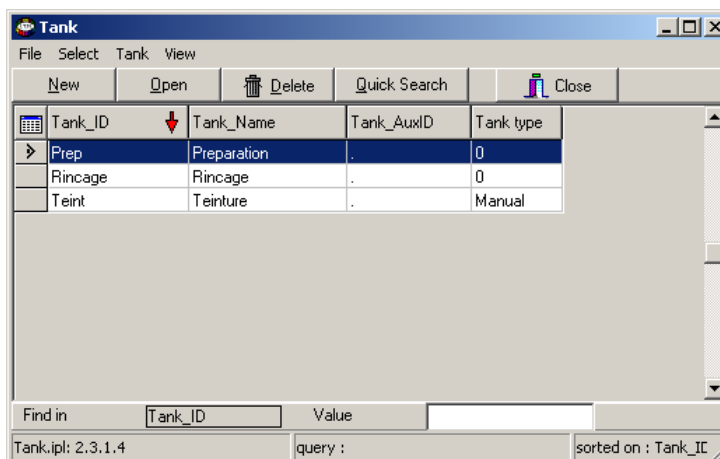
Tank

File Select Tank View

New Open Delete Quick Search Close

| Tank_ID | Tank_Name | Tank_AuxID | Tank type |
|---|---|---|---|
| Prep | Preparation | . | 0 |
| Rincage | Rincage | . | 0 |
| Teint | Teinture | . | Manual |

Find in Tank_ID Value

Tank.ipl: 2.3.1.4 query : sorted on : Tank_I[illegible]